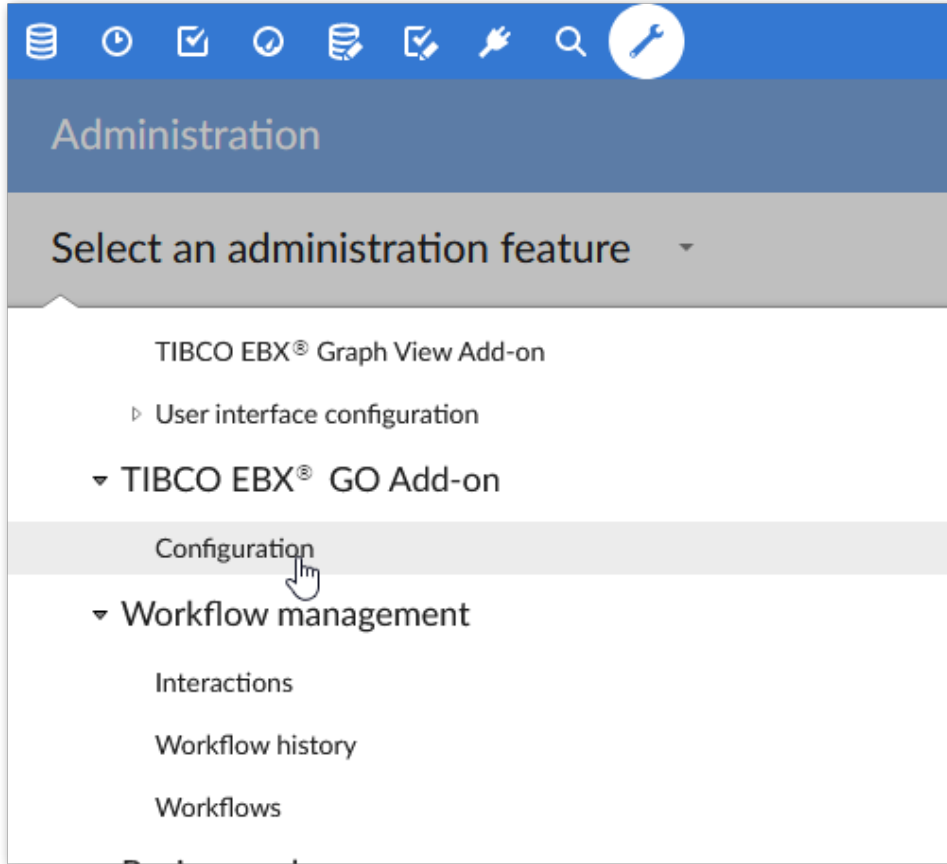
Administration

Select an administration feature

TIBCO EBX® Graph View Add-on

User interface configuration

TIBCO EBX® GO Add-on

Configuration

Workflow management

Interactions

Workflow history

Workflows

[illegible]